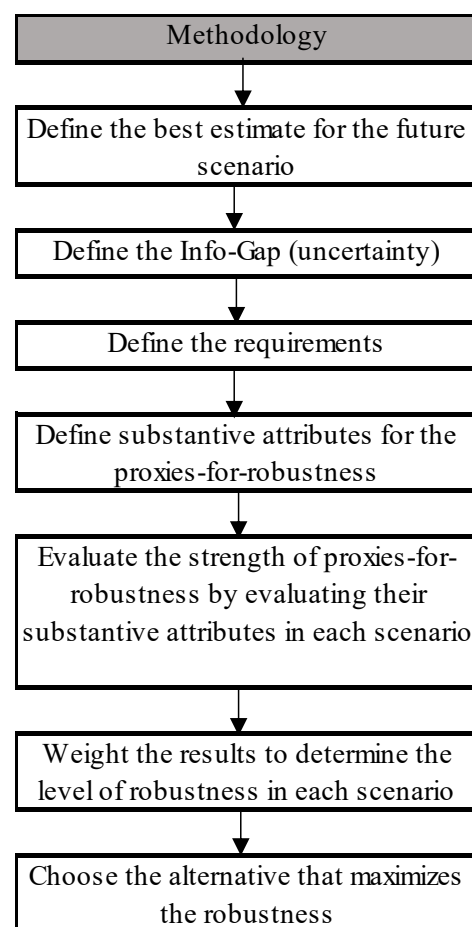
Methodology

Define the best estimate for the future scenario

Define the Info-Gap (uncertainty)

Define the requirements

Define substantive attributes for the proxies-for-robustness

Evaluate the strength of proxies-for-robustness by evaluating their substantive attributes in each scenario

Weight the results to determine the level of robustness in each scenario

Choose the alternative that maximizes the robustness